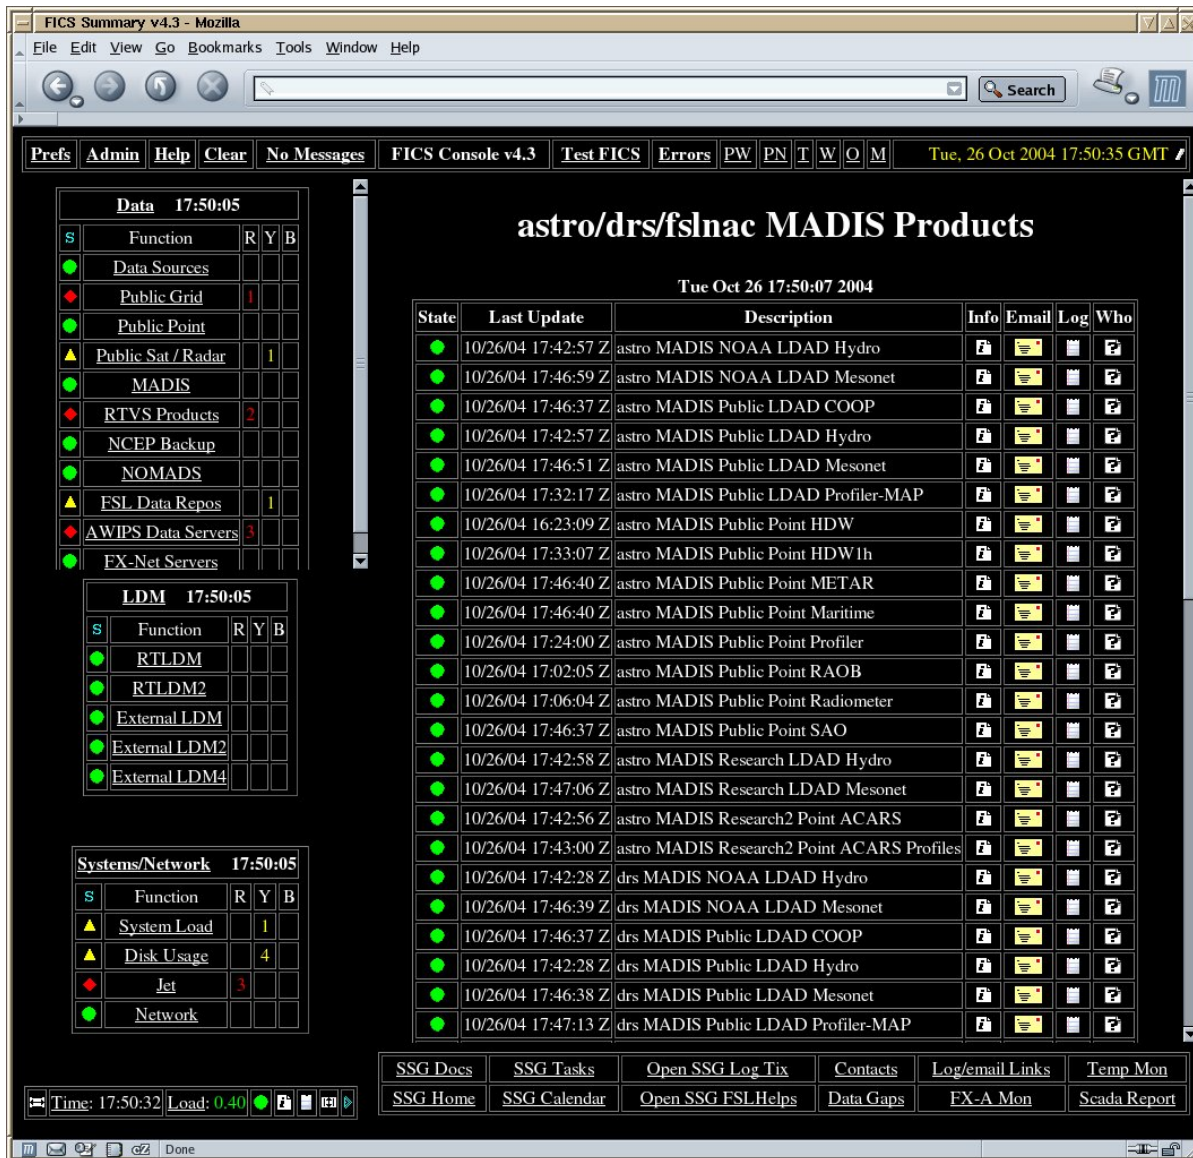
FICS Summary v4.3 - Mozilla

File Edit View Go Bookmarks Tools Window Help

Search

Prefs | Admin | Help | Clear | No Messages | FICS Console v4.3 | Test FICS | Errors | PW | PN | T | W | O | M | Tue, 26 Oct 2004 17:50:35 GMT

| Data 17:50:05 | | | | |
|---|---|---|---|---|
| S | Function | R | Y | B |
| | Data Sources | | | |
| | Public Grid | 1 | | |
| | Public Point | | | |
| | Public Sat / Radar | | 1 | |
| | MADIS | | | |
| | RTVS Products | 2 | | |
| | NCEP Backup | | | |
| | NOMADS | | | |
| | FSL Data Repos | | 1 | |
| | AWIPS Data Servers | 3 | | |
| | FX-Net Servers | | | |

| LDM 17:50:05 | | | | |
|---|---|---|---|---|
| S | Function | R | Y | B |
| | RTLDM | | | |
| | RTLDM2 | | | |
| | External LDM | | | |
| | External LDM2 | | | |
| | External LDM4 | | | |

| Systems/Network 17:50:05 | | | | |
|---|---|---|---|---|
| S | Function | R | Y | B |
| | System Load | | 1 | |
| | Disk Usage | | 4 | |
| | Jet | 3 | | |
| | Network | | | |

Time: 17:50:32 Load: 0.40

astro/drs/fslnac MADIS Products

Tue Oct 26 17:50:07 2004

| State | Last Update | Description | Info | Email | Log | Who |
|---|---|---|---|---|---|---|
| | 10/26/04 17:42:57 Z | astro MADIS NOAA LDAD Hydro | | | | |
| | 10/26/04 17:46:59 Z | astro MADIS NOAA LDAD Mesonet | | | | |
| | 10/26/04 17:46:37 Z | astro MADIS Public LDAD COOP | | | | |
| | 10/26/04 17:42:57 Z | astro MADIS Public LDAD Hydro | | | | |
| | 10/26/04 17:46:51 Z | astro MADIS Public LDAD Mesonet | | | | |
| | 10/26/04 17:32:17 Z | astro MADIS Public LDAD Profiler-MAP | | | | |
| | 10/26/04 16:23:09 Z | astro MADIS Public Point HDW | | | | |
| | 10/26/04 17:33:07 Z | astro MADIS Public Point HDW1h | | | | |
| | 10/26/04 17:46:40 Z | astro MADIS Public Point METAR | | | | |
| | 10/26/04 17:46:40 Z | astro MADIS Public Point Maritime | | | | |
| | 10/26/04 17:24:00 Z | astro MADIS Public Point Profiler | | | | |
| | 10/26/04 17:02:05 Z | astro MADIS Public Point RAOB | | | | |
| | 10/26/04 17:06:04 Z | astro MADIS Public Point Radiometer | | | | |
| | 10/26/04 17:46:37 Z | astro MADIS Public Point SAO | | | | |
| | 10/26/04 17:42:58 Z | astro MADIS Research LDAD Hydro | | | | |
| | 10/26/04 17:47:06 Z | astro MADIS Research LDAD Mesonet | | | | |
| | 10/26/04 17:42:56 Z | astro MADIS Research2 Point ACARS | | | | |
| | 10/26/04 17:43:00 Z | astro MADIS Research2 Point ACARS Profiles | | | | |
| | 10/26/04 17:42:28 Z | drs MADIS NOAA LDAD Hydro | | | | |
| | 10/26/04 17:46:39 Z | drs MADIS NOAA LDAD Mesonet | | | | |
| | 10/26/04 17:46:37 Z | drs MADIS Public LDAD COOP | | | | |
| | 10/26/04 17:42:28 Z | drs MADIS Public LDAD Hydro | | | | |
| | 10/26/04 17:46:38 Z | drs MADIS Public LDAD Mesonet | | | | |
| | 10/26/04 17:47:13 Z | drs MADIS Public LDAD Profiler-MAP | | | | |

| SSG Docs | SSG Tasks | Open SSG Log Tix | Contacts | Log/email Links | Temp Mon |
|---|---|---|---|---|---|
| SSG Home | SSG Calendar | Open SSG FSLHelps | Data Gaps | FX-A Mon | Scada Report |

Done